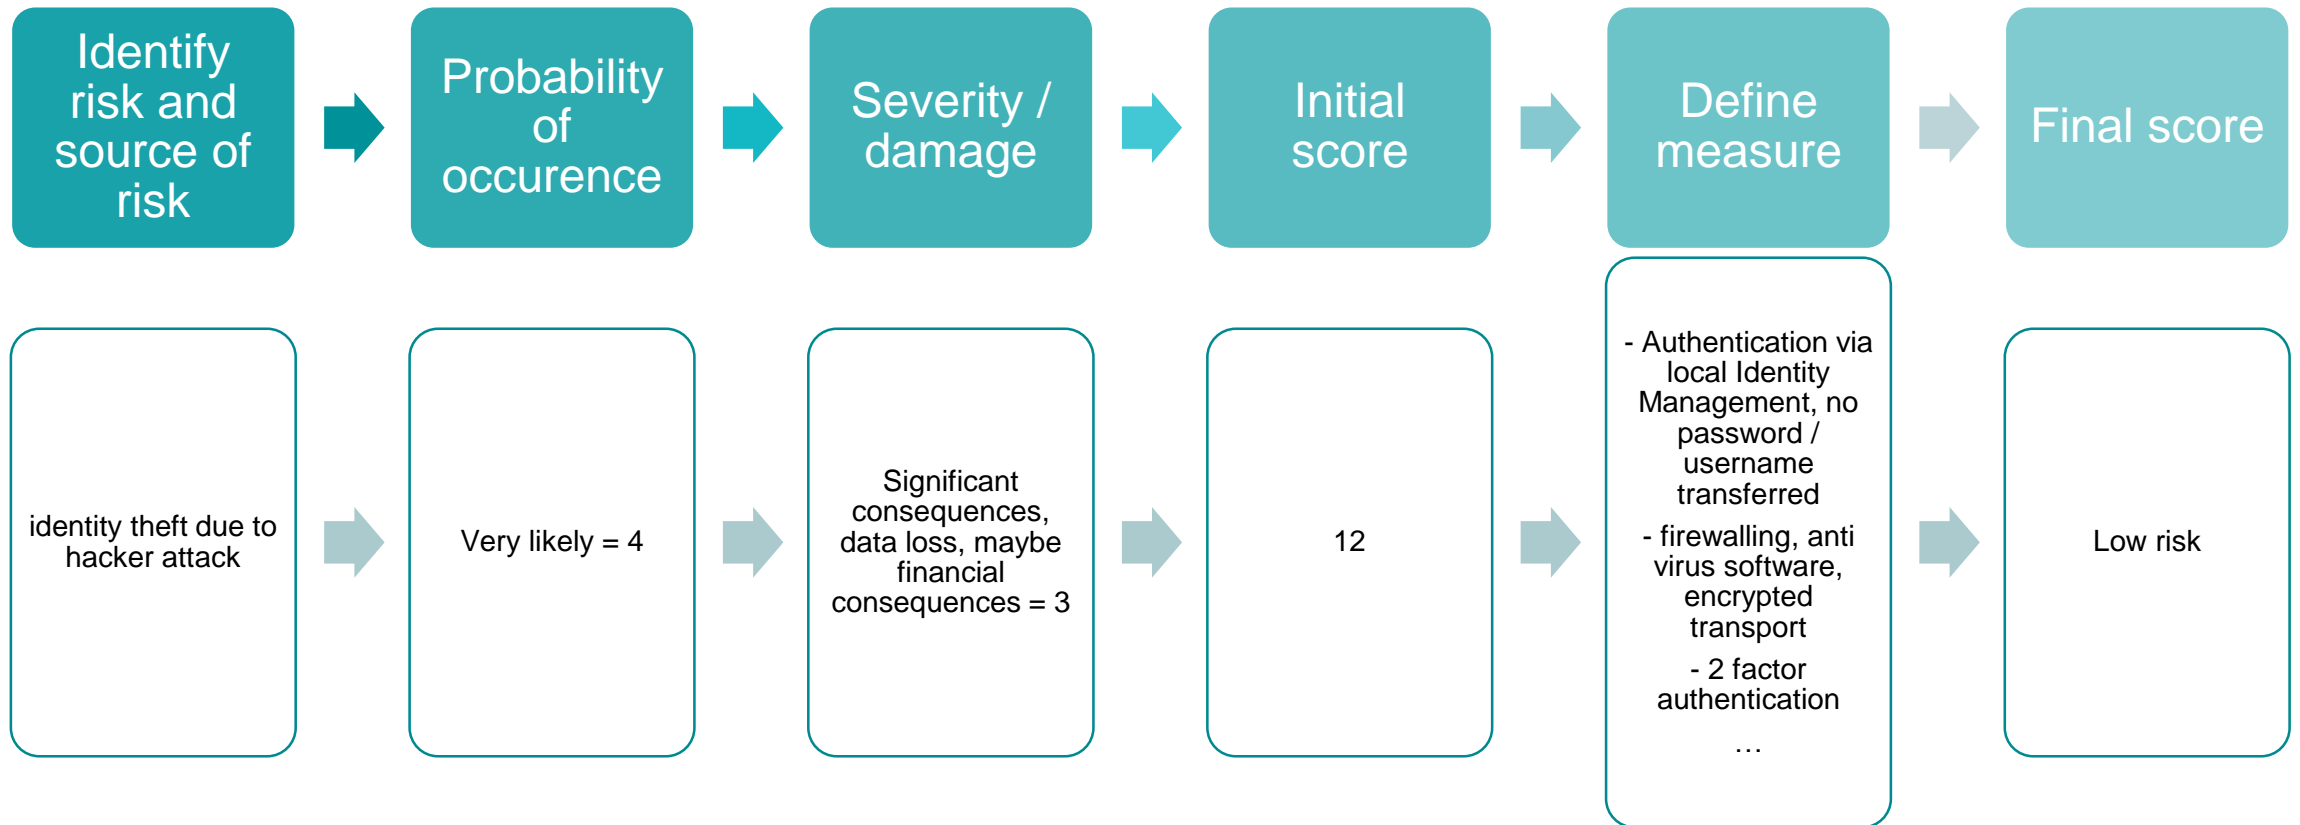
Identify risk and source of risk

Probability of occurence

Severity / damage

Initial score

Define measure

Final score

identity theft due to hacker attack

Very likely = 4

Significant consequences, data loss, maybe financial consequences = 3

12

- Authentication via local Identity Management, no password / username transferred

- firewalling, anti virus software, encrypted transport

- 2 factor authentication

…

Low risk